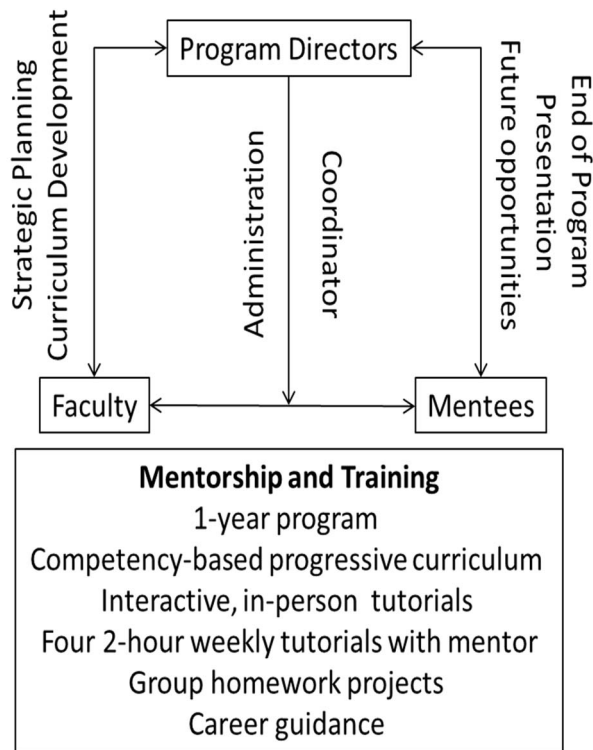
Program Directors

Strategic Planning
Curriculum Development

Administration

Coordinator

End of Program Presentation
Future opportunities

Faculty

Mentees

**Mentorship and Training**
1-year program
Competency-based progressive curriculum
Interactive, in-person tutorials
Four 2-hour weekly tutorials with mentor
Group homework projects
Career guidance